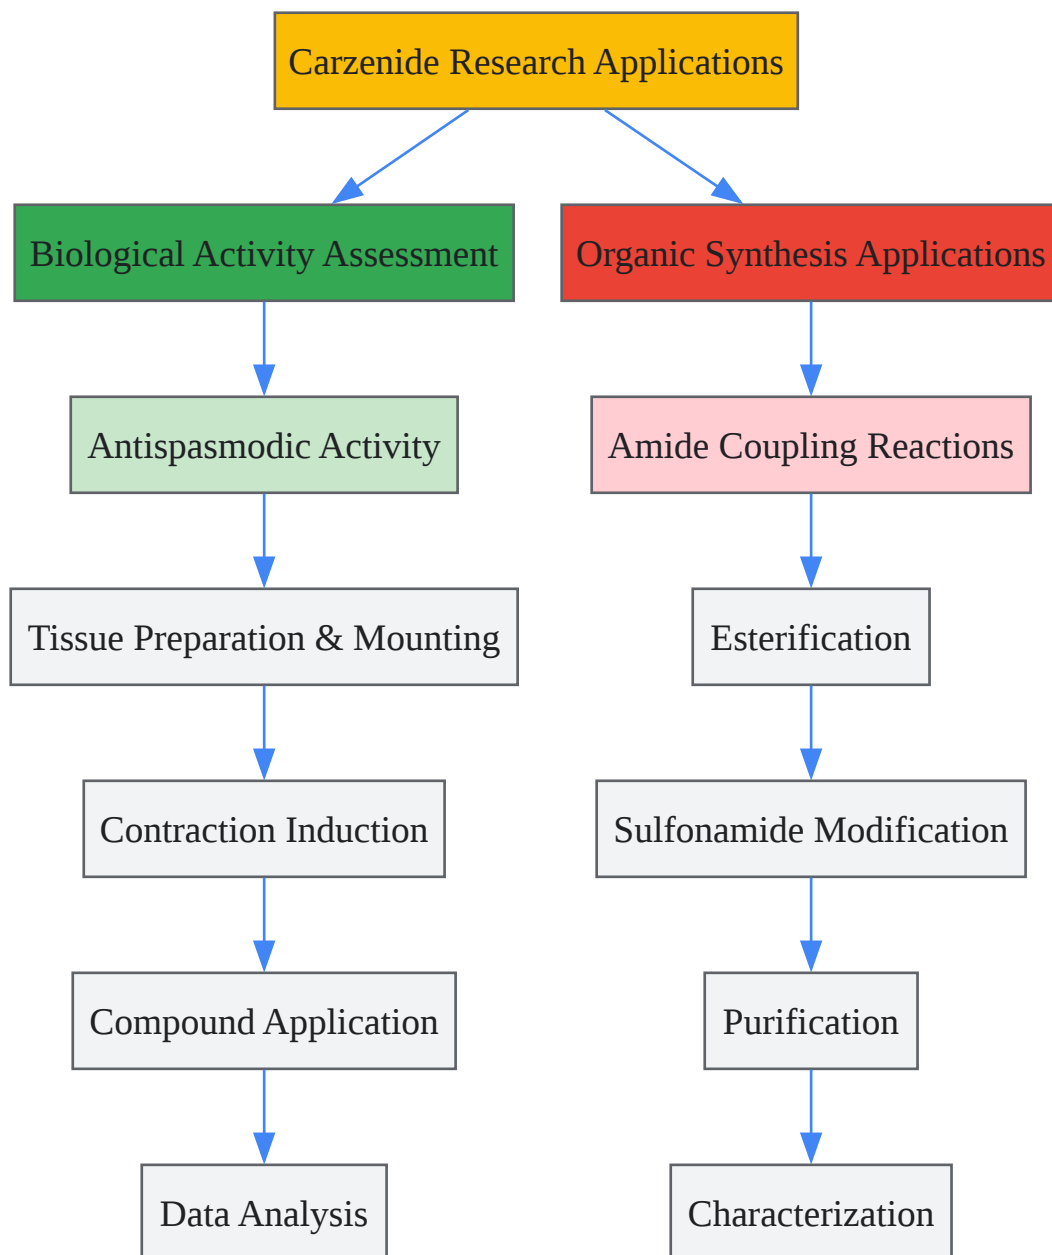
Carzenide Research Applications

Biological Activity Assessment

Antispasmodic Activity

Tissue Preparation & Mounting

Contraction Induction

Compound Application

Data Analysis

Organic Synthesis Applications

Amide Coupling Reactions

Esterification

Sulfonamide Modification

Purification

Characterization